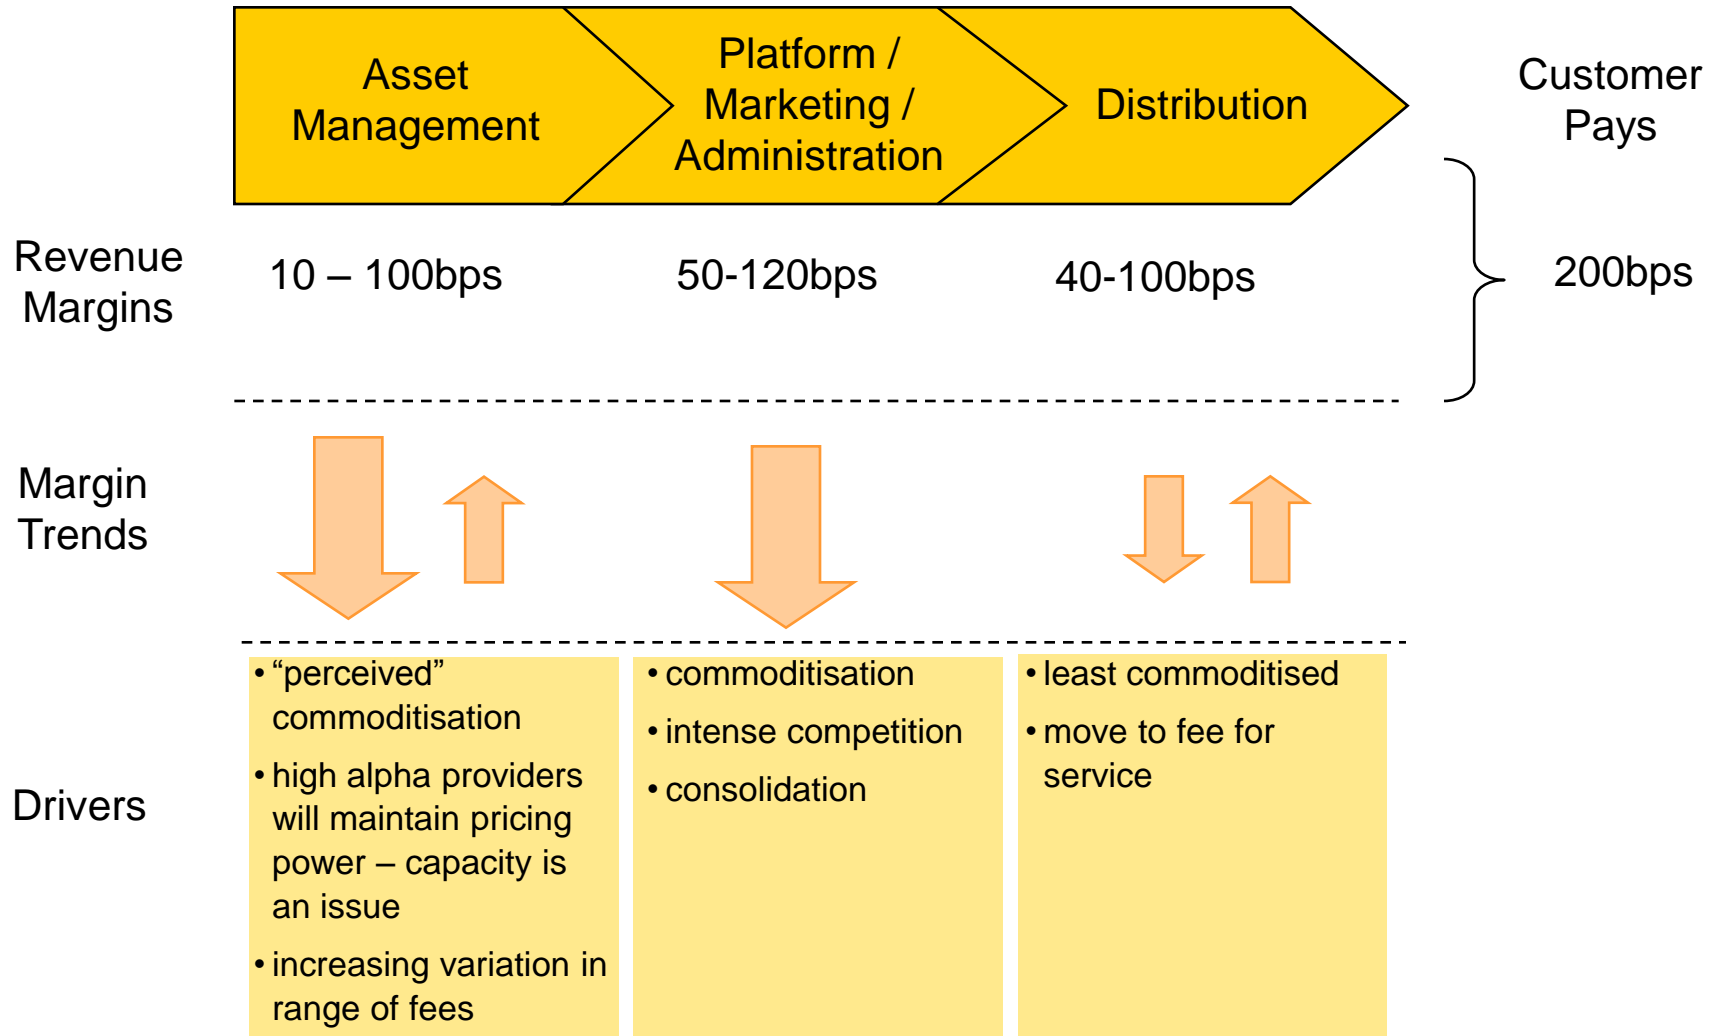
Asset Management

Platform / Marketing / Administration

Distribution

Customer Pays

Revenue Margins

10 – 100bps

50-120bps

40-100bps

200bps

Margin Trends

Drivers

• “perceived” commoditisation

• high alpha providers will maintain pricing power – capacity is an issue

• increasing variation in range of fees

• commoditisation

• intense competition

• consolidation

• least commoditised

• move to fee for service